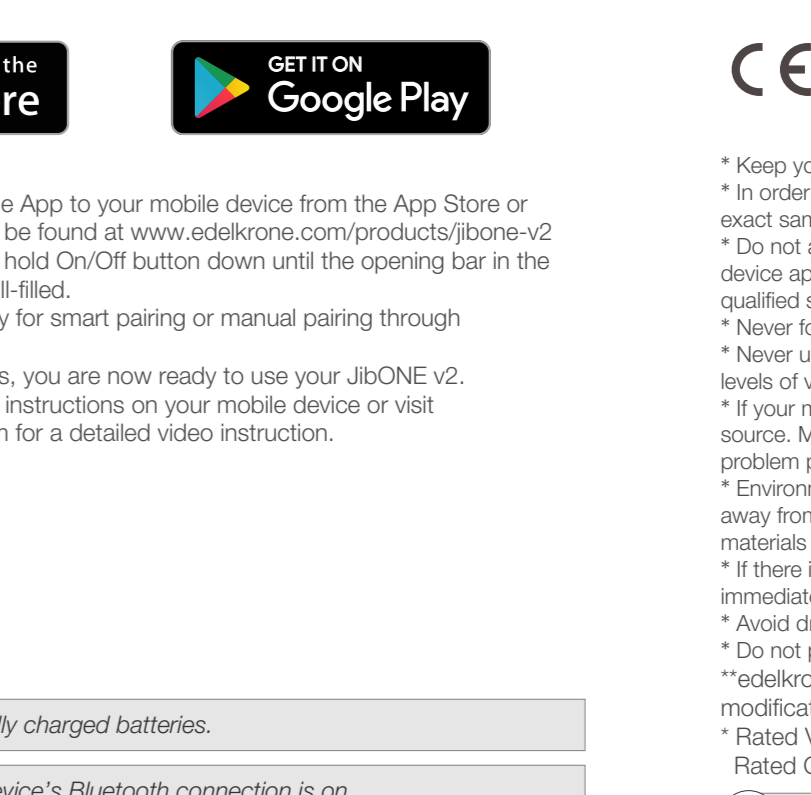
the
re

GET IT ON
Google Play

e App to your mobile device from the App Store or be found at www.edelkrone.com/products/jibone-v2 hold On/Off button down until the opening bar in the ll-filled.
y for smart pairing or manual pairing through

s, you are now ready to use your JibONE v2. instructions on your mobile device or visit n for a detailed video instruction.

lly charged batteries.

evice's Bluetooth connection is on

CE

* Keep yo
* In order
exact san
* Do not a
device ap
qualified s
* Never fo
* Never u
levels of v
* If your m
source. M
problem p
* Environ
away fron
materials
* If there i
immediate
* Avoid d
* Do not p
**edelkro
modificat
* Rated V
Rated C